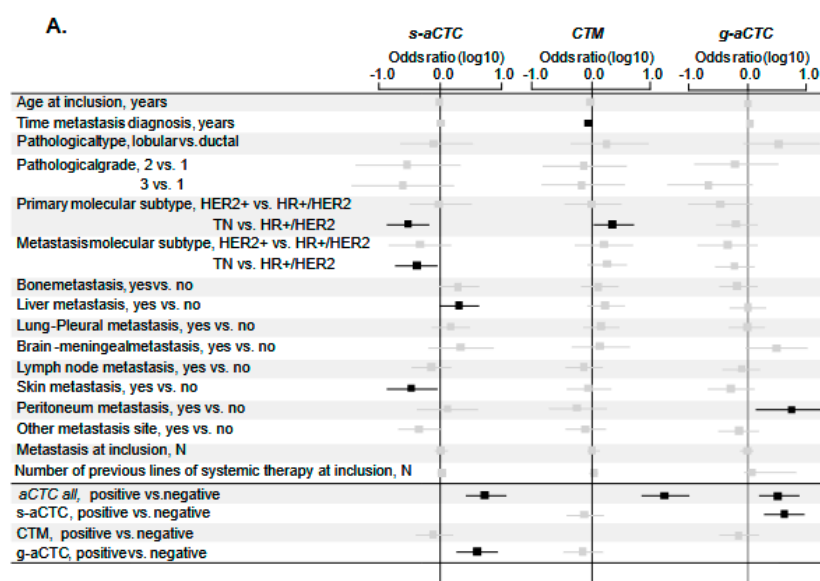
A.

s-aCTC
Odds ratio (log10)
-1.0 0.0 1.0

CTM
Odds ratio (log10)
-1.0 0.0 1.0

g-aCTC
Odds ratio (log10)
-1.0 0.0 1.0

Age at inclusion, years
Time metastasis diagnosis, years
Pathologicaltype, lobularvs.ductal
Pathologicalgrade, 2 vs. 1
3 vs. 1
Primary molecular subtype, HER2+ vs. HR+/HER2
TN vs. HR+/HER2
Metastasismolecular subtype, HER2+ vs. HR+/HER2
TN vs. HR+/HER2
Bonemetastasis, yesvs. no
Liver metastasis, yes vs. no
Lung-Pleural metastasis, yes vs. no
Brain -meningealmetastasis, yes vs. no
Lymph node metastasis, yes vs. no
Skin metastasis, yes vs. no
Peritoneum metastasis, yes vs. no
Other metastasis site, yes vs. no
Metastasis at inclusion, N
Number of previous lines of systemic therapy at inclusion, N
aCTC all, positive vs.negative
s-aCTC, positive vs. negative
CTM, positive vs. negative
g-aCTC, positivevs. negative